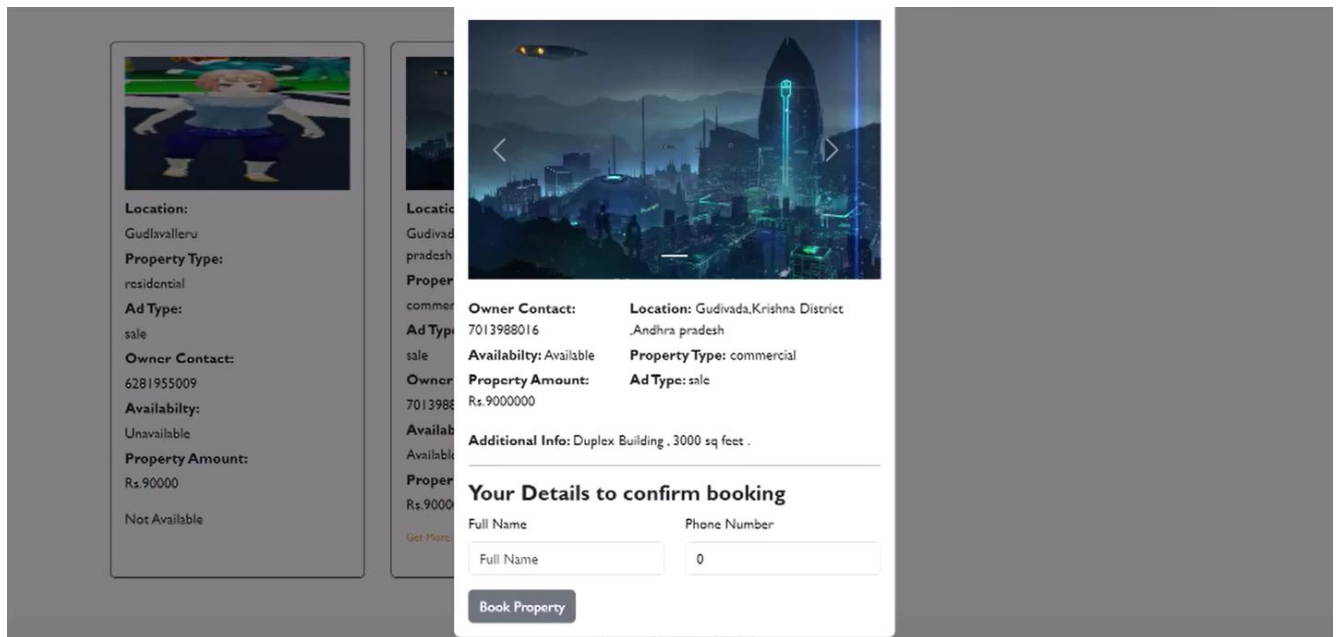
Location:
Gudlavalleru
Property Type:
residential
Ad Type:
sale
Owner Contact:
6281955009
Availabilty:
Unavailable
Property Amount:
Rs.90000
Not Available

Locatio
Gudivad
pradesh
Proper
commer
Ad Typ
sale
Owner
701398
Availab
Availabl
Proper
Rs.9000
Get More

Owner Contact: 7013988016
Location: Gudivada,Krishna District ,Andhra pradesh
Availabilty: Available
Property Type: commercial
Property Amount: Rs.9000000
Ad Type: sale

Additional Info: Duplex Building , 3000 sq feet .

Your Details to confirm booking
Full Name
Phone Number
Full Name
0
Book Property